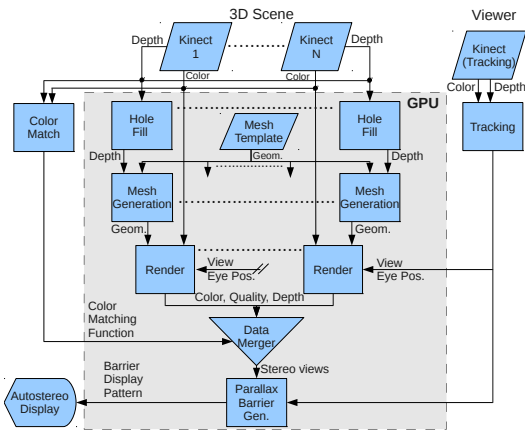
3D Scene

Viewer

Depth

Kinect 1

Kinect N

Depth

Kinect (Tracking)

Color

Color

Color

Depth

Color Match

Hole Fill

Mesh Template

Hole Fill

GPU

Tracking

Geom.

Depth

Depth

Mesh Generation

Mesh Generation

Geom.

Geom.

Render

View Eye Pos.

Render

View Eye Pos.

Color, Quality, Depth

Color Matching Function

Data Merger

Stereo views

Barrier Display Pattern

Autostereo Display

Parallax Barrier Gen.